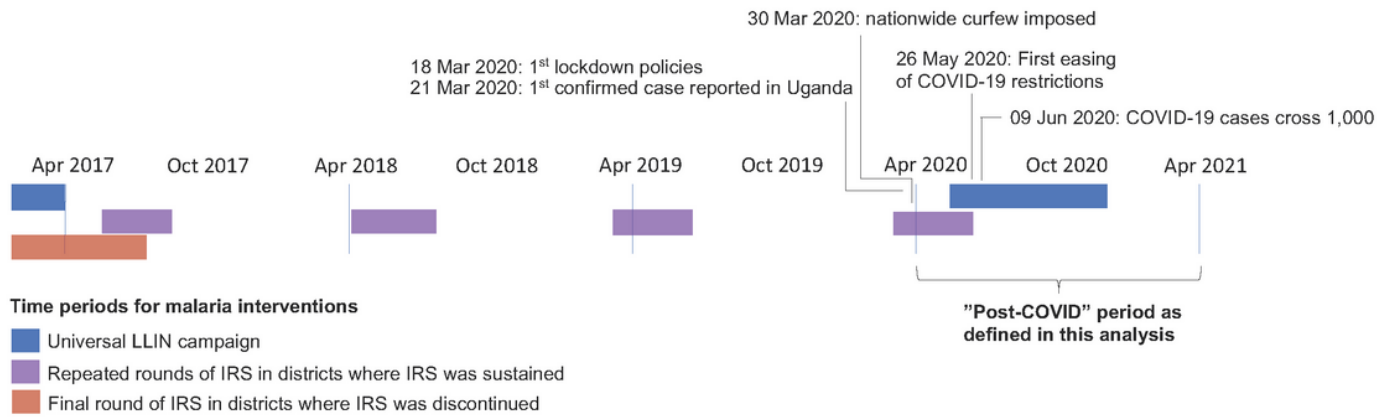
30 Mar 2020: nationwide curfew imposed

26 May 2020: First easing of COVID-19 restrictions

18 Mar 2020: 1$^{st}$ lockdown policies
21 Mar 2020: 1$^{st}$ confirmed case reported in Uganda

09 Jun 2020: COVID-19 cases cross 1,000

Apr 2017 Oct 2017 Apr 2018 Oct 2018 Apr 2019 Oct 2019 Apr 2020 Oct 2020 Apr 2021

Time periods for malaria interventions
Universal LLIN campaign
Repeated rounds of IRS in districts where IRS was sustained
Final round of IRS in districts where IRS was discontinued

"Post-COVID" period as defined in this analysis